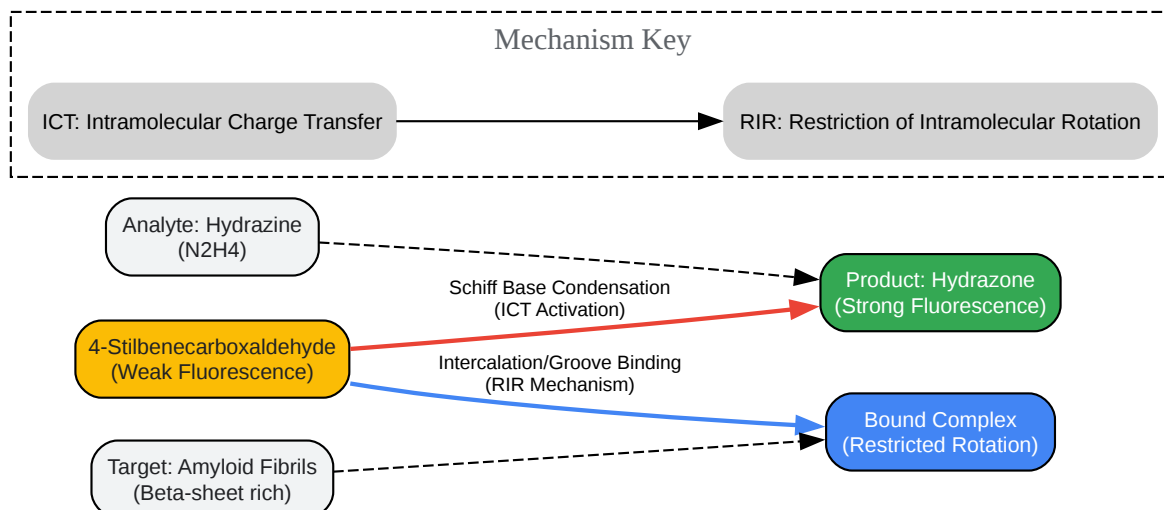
Mechanism Key

ICT: Intramolecular Charge Transfer

RIR: Restriction of Intramolecular Rotation

Analyte: Hydrazine (N2H4)

Schiff Base Condensation (ICT Activation)

Product: Hydrazone (Strong Fluorescence)

4-Stilbenecarboxaldehyde (Weak Fluorescence)

Intercalation/Groove Binding (RIR Mechanism)

Bound Complex (Restricted Rotation)

Target: Amyloid Fibrils (Beta-sheet rich)